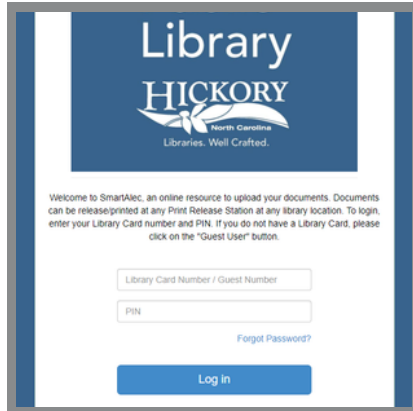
Library

HICKORY
North Carolina
Libraries. Well Crafted.

Welcome to SmartAlec, an online resource to upload your documents. Documents can be release/printed at any Print Release Station at any library location. To login, enter your Library Card number and PIN. If you do not have a Library Card, please click on the "Guest User" button.

Library Card Number / Guest Number

PIN

Forgot Password?

Log in